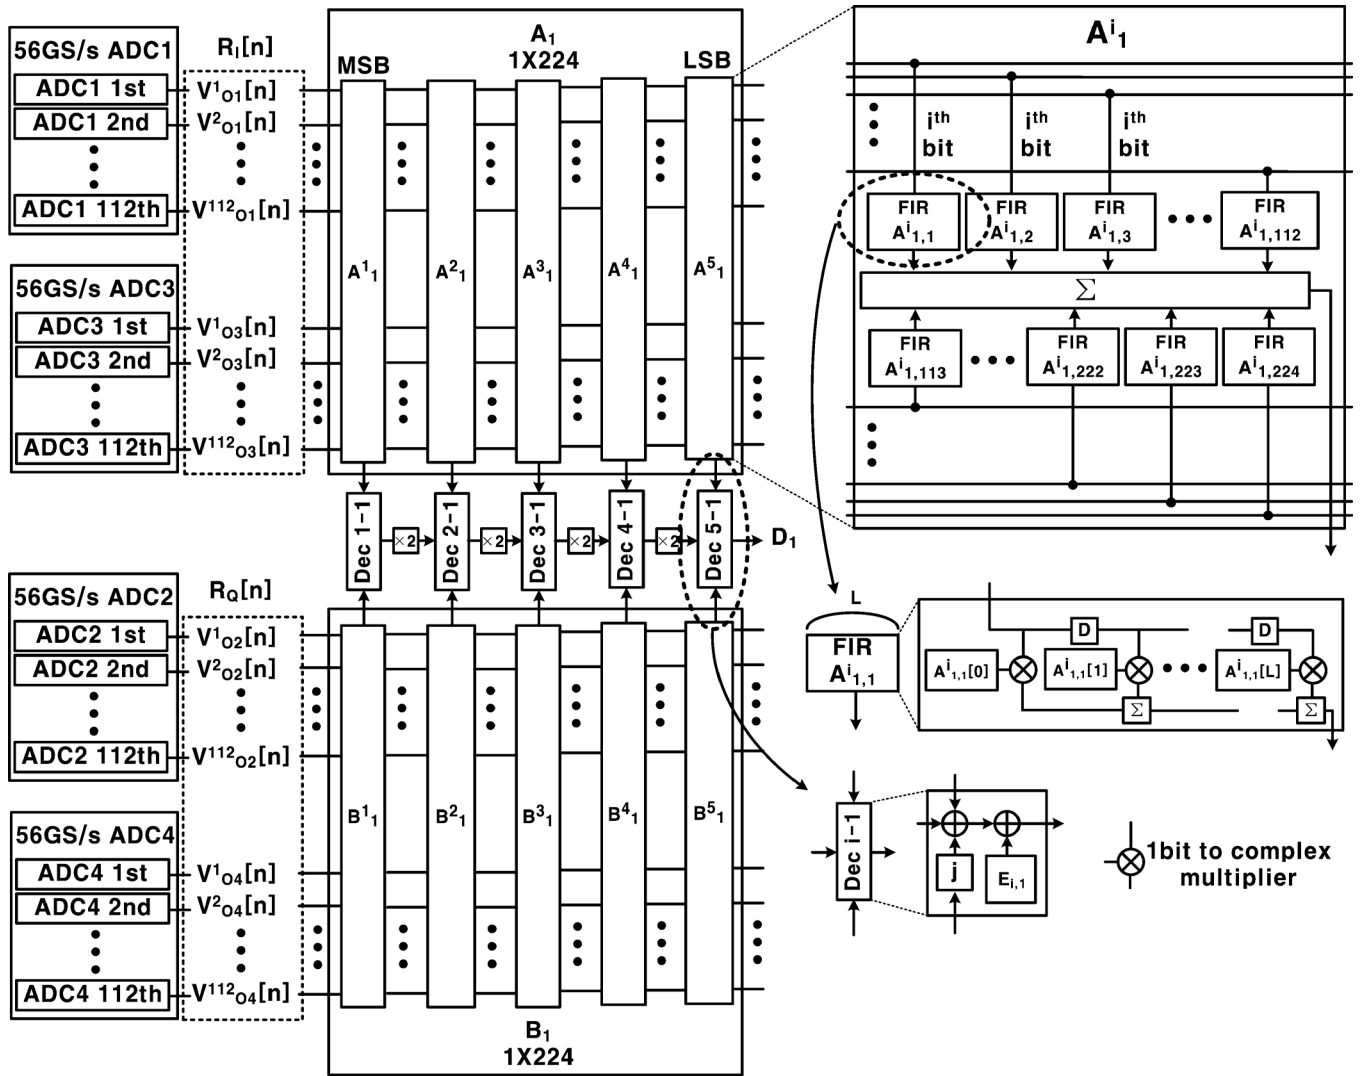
56GS/s ADC1
ADC1 1st
ADC1 2nd
ADC1 112th

$R_I[n]$
$V^1_{O1}[n]$
$V^2_{O1}[n]$
$V^{112}_{O1}[n]$

56GS/s ADC3
ADC3 1st
ADC3 2nd
ADC3 112th

$V^1_{O3}[n]$
$V^2_{O3}[n]$
$V^{112}_{O3}[n]$

$A_1$
1X224
MSB
LSB
$A^1_1$
$A^2_1$
$A^3_1$
$A^4_1$
$A^5_1$

Dec 1-1
$\times 2$
Dec 2-1
$\times 2$
Dec 3-1
$\times 2$
Dec 4-1
$\times 2$
Dec 5-1
$D_1$

56GS/s ADC2
ADC2 1st
ADC2 2nd
ADC2 112th

$R_Q[n]$
$V^1_{O2}[n]$
$V^2_{O2}[n]$
$V^{112}_{O2}[n]$

56GS/s ADC4
ADC4 1st
ADC4 2nd
ADC4 112th

$V^1_{O4}[n]$
$V^2_{O4}[n]$
$V^{112}_{O4}[n]$

$B^1_1$
$B^2_1$
$B^3_1$
$B^4_1$
$B^5_1$
$B_1$
1X224

$A^i_1$
$i^{th}$ bit
$i^{th}$ bit
$i^{th}$ bit
FIR $A^i_{1,1}$
FIR $A^i_{1,2}$
FIR $A^i_{1,3}$
FIR $A^i_{1,112}$
$\sum$
FIR $A^i_{1,113}$
FIR $A^i_{1,222}$
FIR $A^i_{1,223}$
FIR $A^i_{1,224}$

L
FIR $A^i_{1,1}$
D
D
$A^i_{1,1}[0]$
$A^i_{1,1}[1]$
$A^i_{1,1}[L]$
$\Sigma$
$\Sigma$

Dec i-1
j
$E_{i,1}$

1bit to complex multiplier